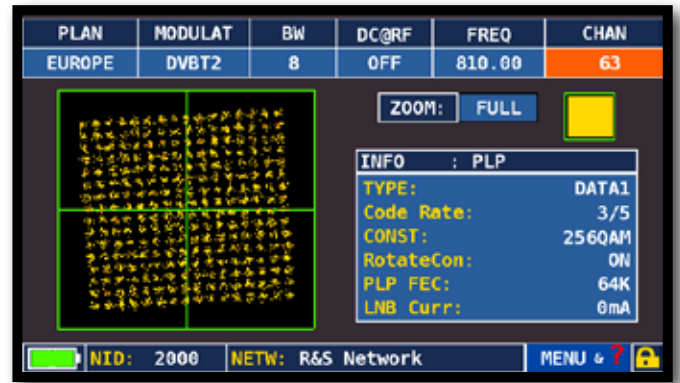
| PLAN | MODULAT | BW | DC@RF | FREQ | CHAN |
|---|---|---|---|---|---|
| EUROPE | DVBT2 | 8 | OFF | 810.00 | 63 |

ZOOM: FULL

INFO : PLP

TYPE: DATA1
Code Rate: 3/5
CONST: 256QAM
RotateCon: ON
PLP FEC: 64K
LNB Curr: 0mA

NID: 2000 NETW: R&S Network MENU & ?